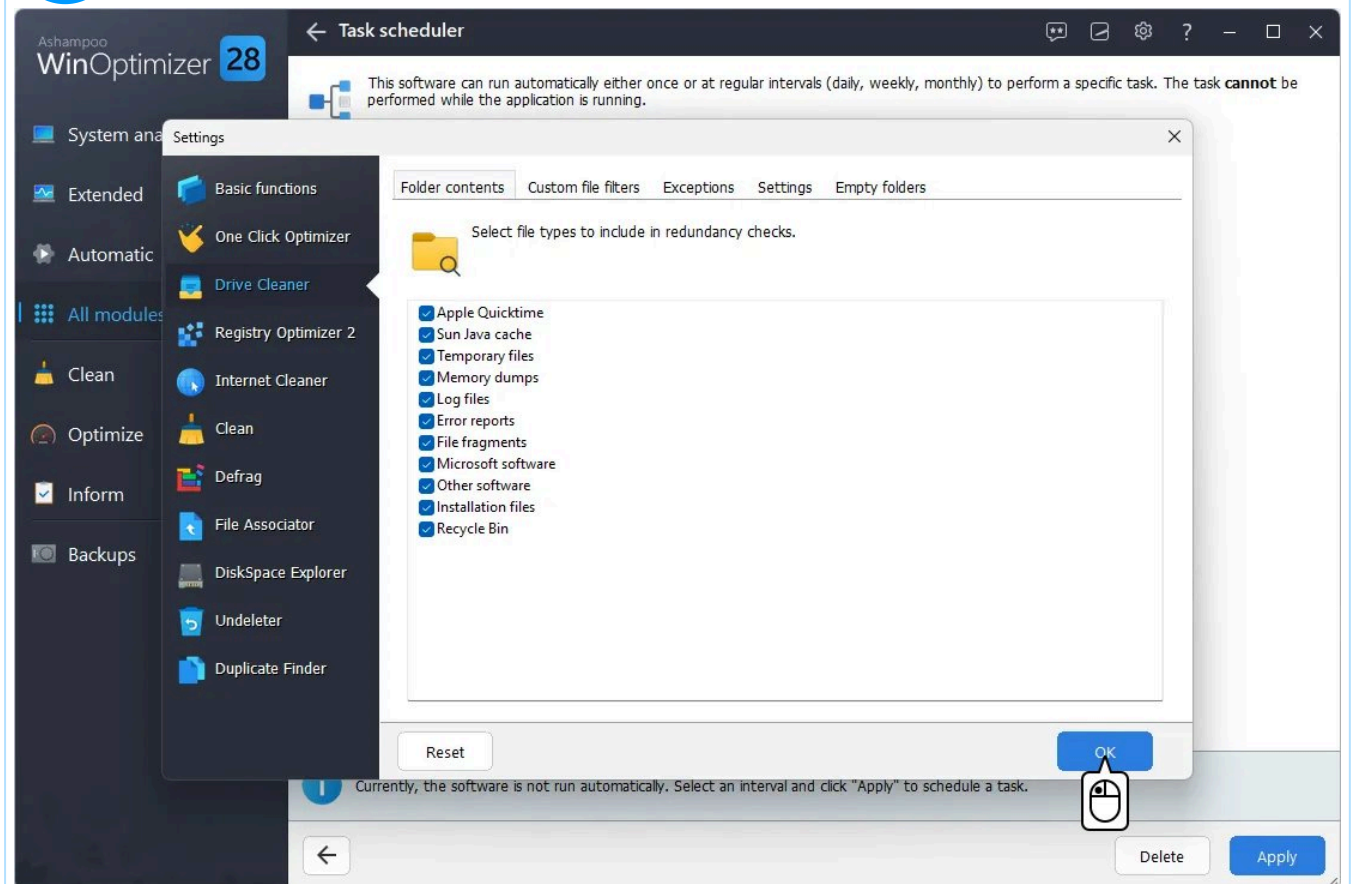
Ashampoo
WinOptimizer 28

System ana
Extended
Automatic
All modules
Clean
Optimize
Inform
Backups

← Task scheduler

This software can run automatically either once or at regular intervals (daily, weekly, monthly) to perform a specific task. The task **cannot** be performed while the application is running.

Settings

Basic functions
One Click Optimizer
Drive Cleaner
Registry Optimizer 2
Internet Cleaner
Clean
Defrag
File Associator
DiskSpace Explorer
Undeleter
Duplicate Finder

Folder contents | Custom file filters | Exceptions | Settings | Empty folders

Select file types to include in redundancy checks.

Apple Quicktime
Sun Java cache
Temporary files
Memory dumps
Log files
Error reports
File fragments
Microsoft software
Other software
Installation files
Recycle Bin

Reset
OK

Currently, the software is not run automatically. Select an interval and click "Apply" to schedule a task.

Delete
Apply